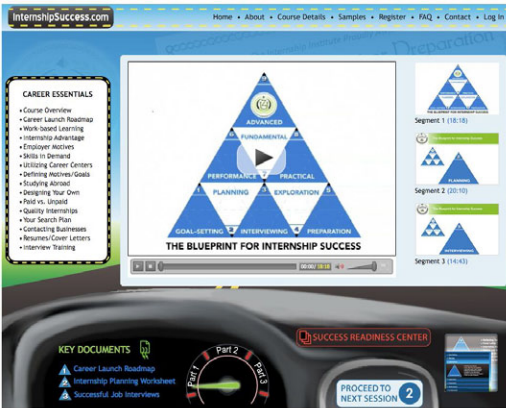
InternshipSuccess.com

Home • About • Course Details • Samples • Register • FAQ • Contact • Log In

Preparation

CAREER ESSENTIALS
• Course Overview
• Career Launch Roadmap
• Work-based Learning
• Internship Advantage
• Employer Motives
• Skills in Demand
• Utilizing Career Centers
• Defining Motives/Goals
• Studying Abroad
• Designing Your Own
• Paid vs. Unpaid
• Quality Internships
• Your Search Plan
• Contacting Businesses
• Resumes/Cover Letters
• Interview Training

ADVANCED
FUNDAMENTAL
PERFORMANCE
PRACTICAL
PLANNING
EXPLORATION
GOAL-SETTING
INTERVIEWING
PREPARATION

THE BLUEPRINT FOR INTERNSHIP SUCCESS

00:00 / 18:18

Segment 1 (18:18)
PLANNING
Segment 2 (20:10)
INTERVIEWING
Segment 3 (14:43)

KEY DOCUMENTS
Career Launch Roadmap
Internship Planning Worksheet
Successful Job Interviews

Part 1
Part 2
Part 3

SUCCESS READINESS CENTER

PROCEED TO NEXT SESSION 2